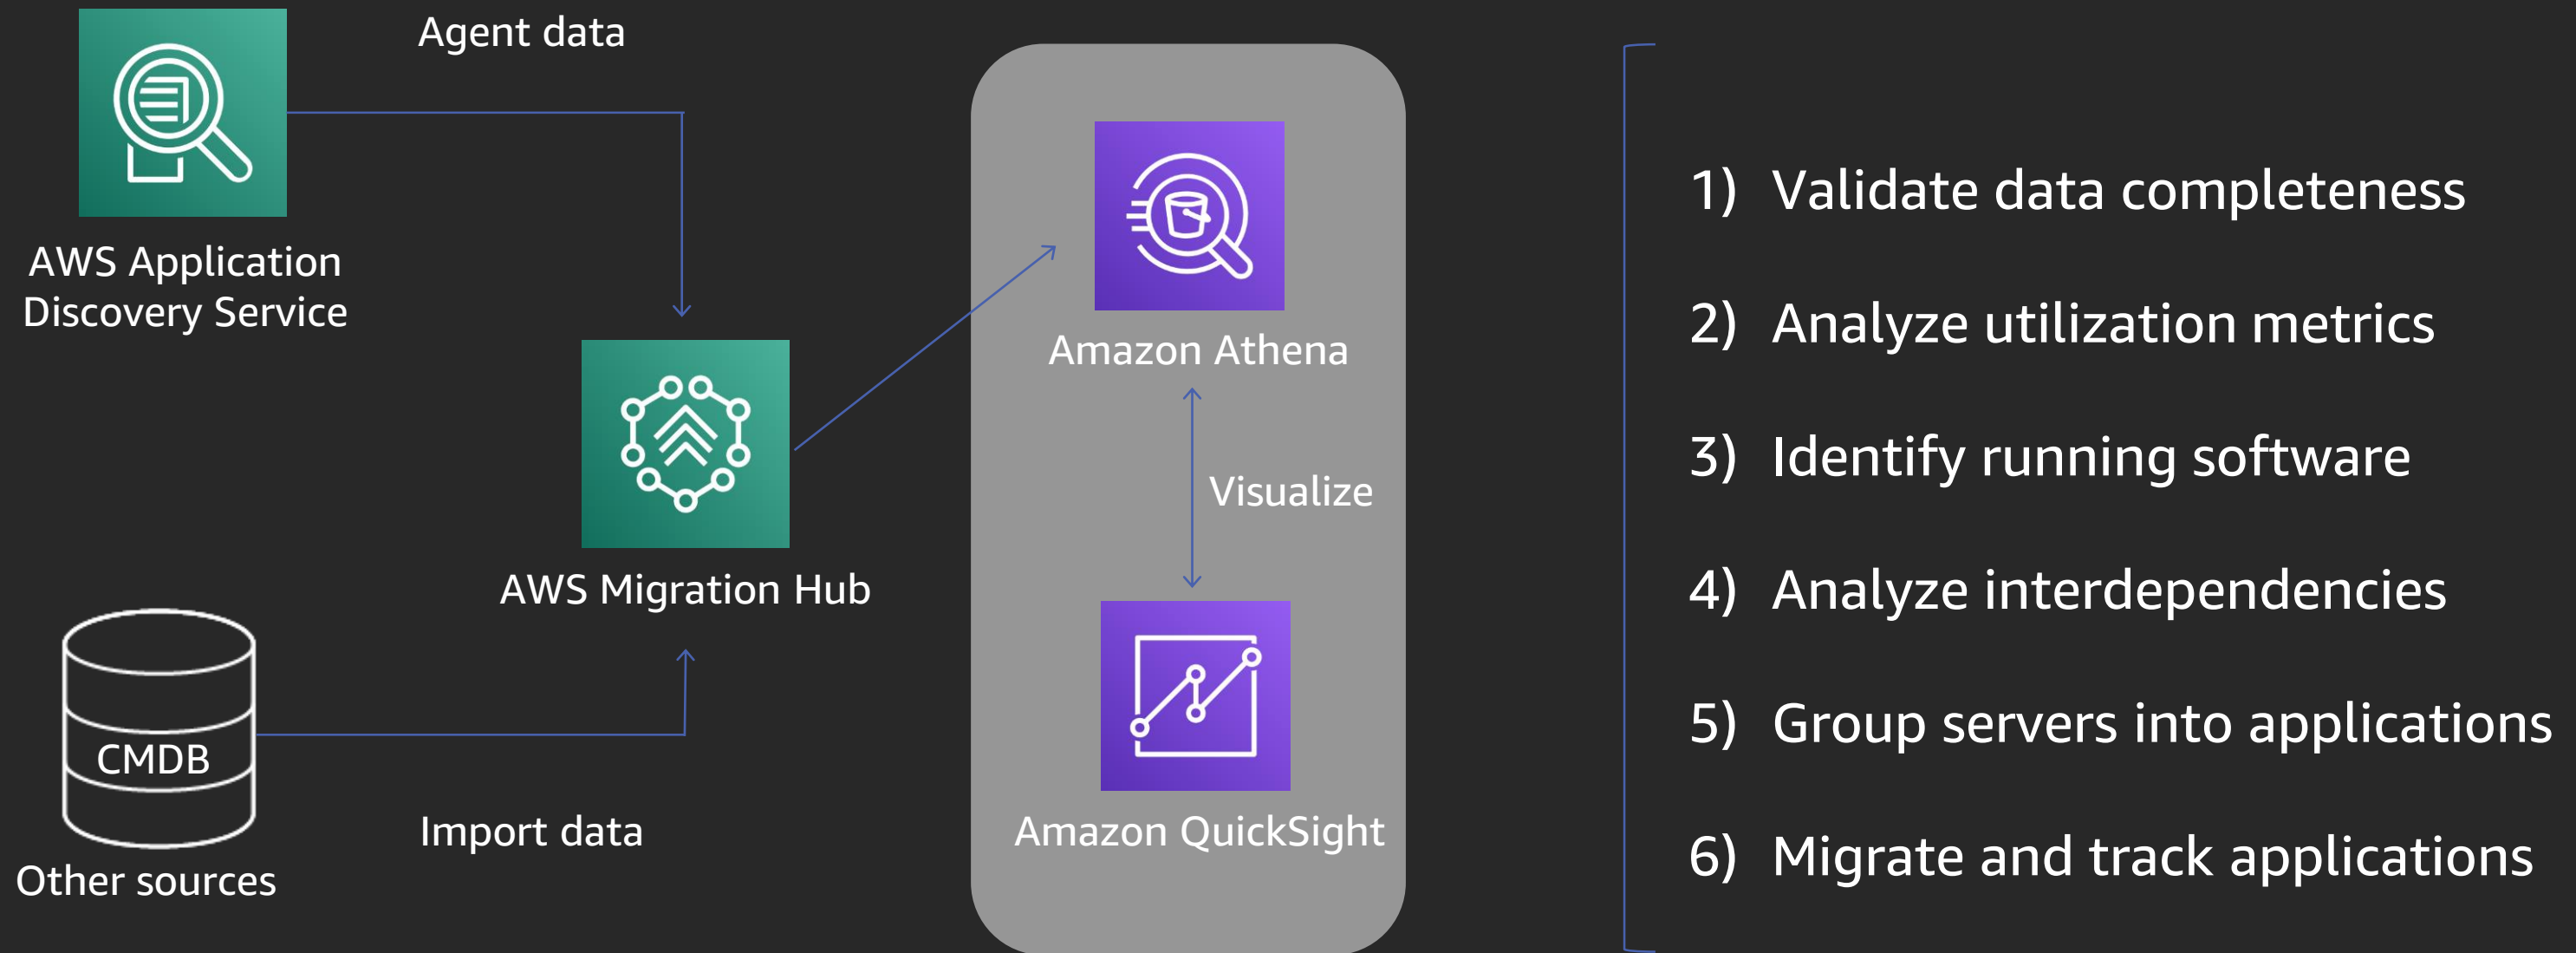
Agent data

AWS Application Discovery Service

AWS Migration Hub

CMDB

Other sources

Import data

Amazon Athena

Visualize

Amazon QuickSight

1) Validate data completeness

2) Analyze utilization metrics

3) Identify running software

4) Analyze interdependencies

5) Group servers into applications

6) Migrate and track applications